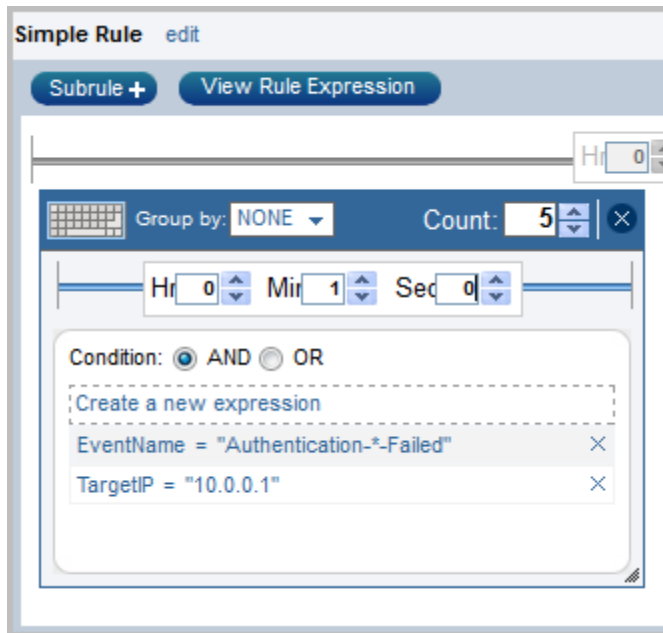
Simple Rule edit

Subrule + View Rule Expression

Hr 0

Group by: NONE Count: 5

Hr 0 Mir 1 Sec 0

Condition: AND OR

Create a new expression

EventName = "Authentication-*-Failed" ×

TargetIP = "10.0.0.1" ×